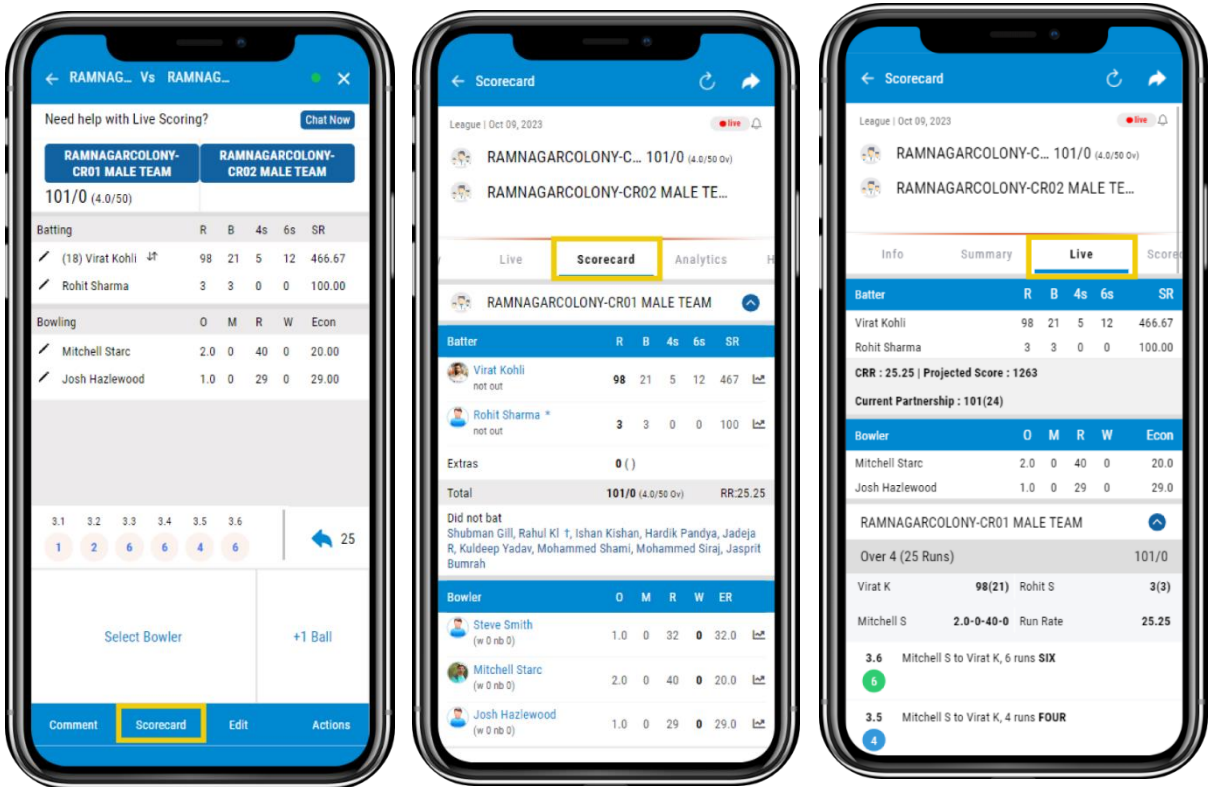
RAMNAG... Vs RAMNAG...

Need help with Live Scoring? Chat Now

RAMNAGARCOLONY-CR01 MALE TEAM

RAMNAGARCOLONY-CR02 MALE TEAM

101/0 (4.0/50)

| Batting | R | B | 4s | 6s | SR |
|---|---|---|---|---|---|
| (18) Virat Kohli | 98 | 21 | 5 | 12 | 466.67 |
| Rohit Sharma | 3 | 3 | 0 | 0 | 100.00 |

| Bowling | O | M | R | W | Econ |
|---|---|---|---|---|---|
| Mitchell Starc | 2.0 | 0 | 40 | 0 | 20.00 |
| Josh Hazlewood | 1.0 | 0 | 29 | 0 | 29.00 |

3.1 3.2 3.3 3.4 3.5 3.6
1 2 6 6 4 6

25

Select Bowler

+1 Ball

Comment Scorecard Edit Actions

Scorecard

League | Oct 09, 2023 live

RAMNAGARCOLONY-C... 101/0 (4.0/50 Ov)

RAMNAGARCOLONY-CR02 MALE TE...

Live Scorecard Analytics H

RAMNAGARCOLONY-CR01 MALE TEAM

| Batter | R | B | 4s | 6s | SR |
|---|---|---|---|---|---|
| Virat Kohli not out | 98 | 21 | 5 | 12 | 467 |
| Rohit Sharma * not out | 3 | 3 | 0 | 0 | 100 |

Extras 0 ( )

Total 101/0 (4.0/50 Ov) RR:25.25

Did not bat
Shubman Gill, Rahul Kl †, Ishan Kishan, Hardik Pandya, Jadeja R, Kuldeep Yadav, Mohammed Shami, Mohammed Siraj, Jasprit Bumrah

| Bowler | O | M | R | W | ER |
|---|---|---|---|---|---|
| Steve Smith (w 0 nb 0) | 1.0 | 0 | 32 | 0 | 32.0 |
| Mitchell Starc (w 0 nb 0) | 2.0 | 0 | 40 | 0 | 20.0 |
| Josh Hazlewood (w 0 nb 0) | 1.0 | 0 | 29 | 0 | 29.0 |

Scorecard

League | Oct 09, 2023 live

RAMNAGARCOLONY-C... 101/0 (4.0/50 Ov)

RAMNAGARCOLONY-CR02 MALE TE...

Info Summary Live Score

| Batter | R | B | 4s | 6s | SR |
|---|---|---|---|---|---|
| Virat Kohli | 98 | 21 | 5 | 12 | 466.67 |
| Rohit Sharma | 3 | 3 | 0 | 0 | 100.00 |

CRR : 25.25 | Projected Score : 1263

Current Partnership : 101(24)

| Bowler | O | M | R | W | Econ |
|---|---|---|---|---|---|
| Mitchell Starc | 2.0 | 0 | 40 | 0 | 20.0 |
| Josh Hazlewood | 1.0 | 0 | 29 | 0 | 29.0 |

RAMNAGARCOLONY-CR01 MALE TEAM

Over 4 (25 Runs) 101/0

Virat K 98(21) Rohit S 3(3)

Mitchell S 2.0-0-40-0 Run Rate 25.25

3.6 Mitchell S to Virat K, 6 runs SIX
6

3.5 Mitchell S to Virat K, 4 runs FOUR
4